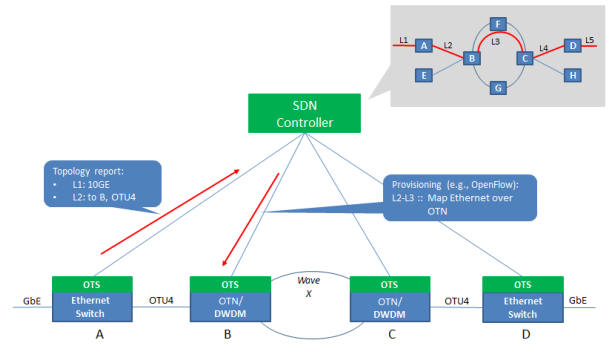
L1
A
L2
F
L3
B
C
L4
D
L5
E
G
H

SDN Controller

Topology report:
• L1: 10GE
• L2: to B, OTU4

Provisioning (e.g., OpenFlow): L2-L3 :: Map Ethernet over OTN

GbE
OTS
Ethernet Switch
A
OTU4
OTS
OTN/ DWDM
B
Wave X
OTS
OTN/ DWDM
C
OTU4
OTS
Ethernet Switch
D
GbE